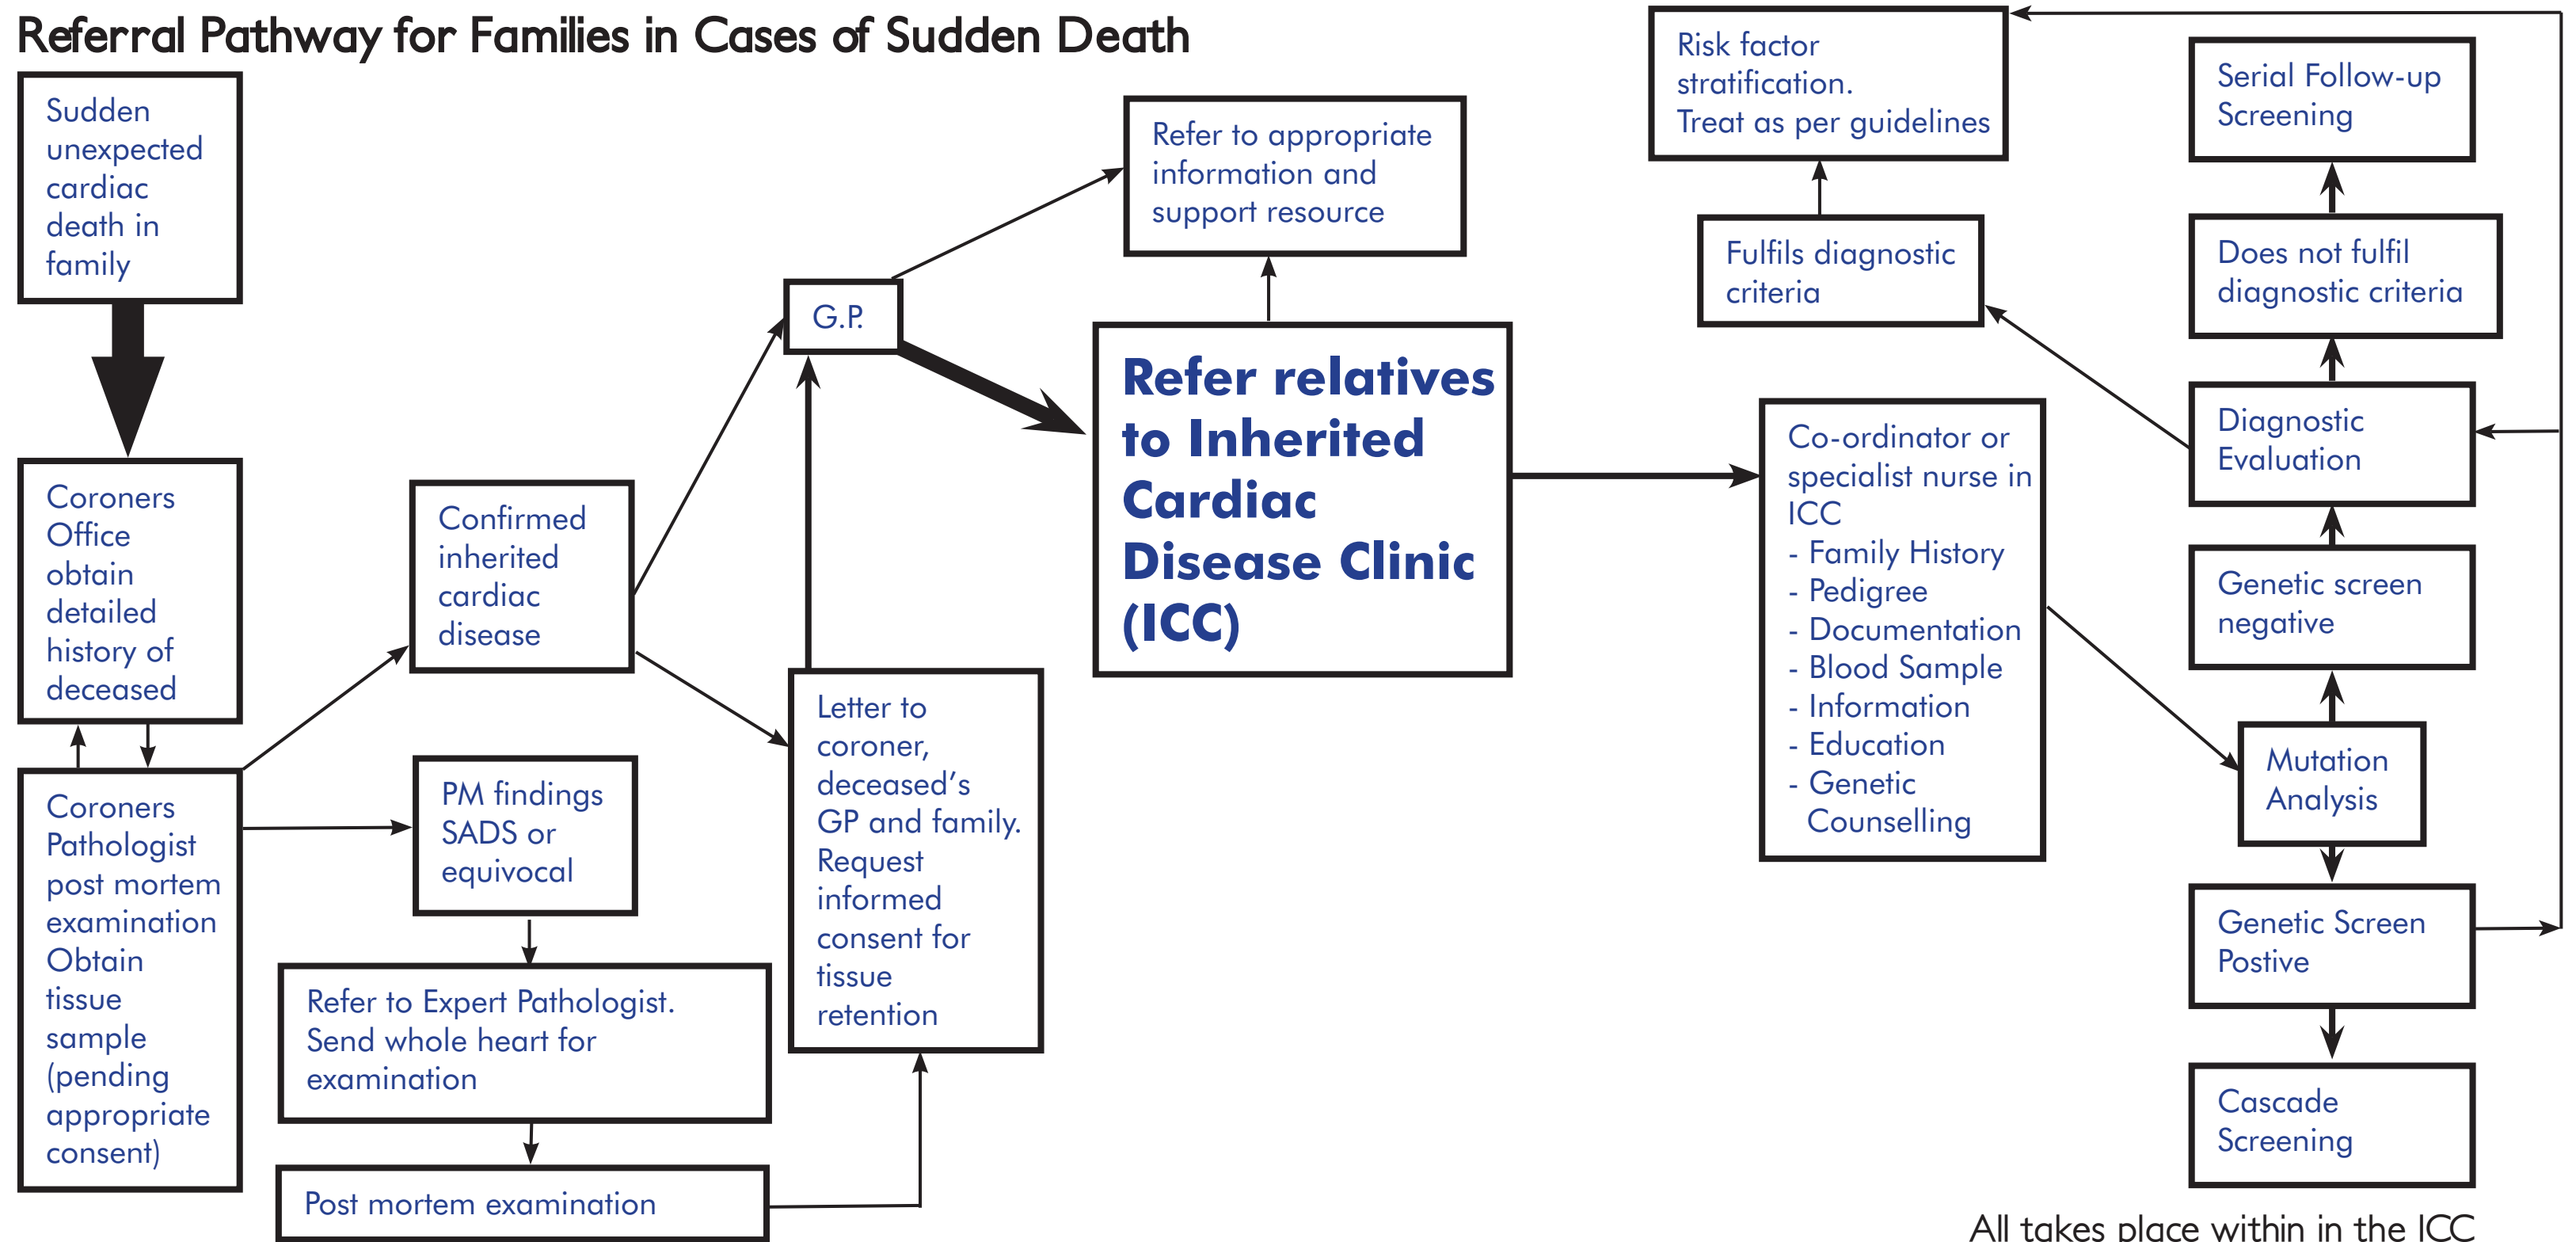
Referral Pathway for Families in Cases of Sudden Death

Sudden unexpected cardiac death in family

Coroners Office obtain detailed history of deceased

Coroners Pathologist post mortem examination Obtain tissue sample (pending appropriate consent)

Confirmed inherited cardiac disease

PM findings SADS or equivocal

Refer to Expert Pathologist. Send whole heart for examination

Post mortem examination

G.P.

Letter to coroner, deceased's GP and family. Request informed consent for tissue retention

Refer to appropriate information and support resource

Refer relatives to Inherited Cardiac Disease Clinic (ICC)

Co-ordinator or specialist nurse in ICC
- Family History
- Pedigree
- Documentation
- Blood Sample
- Information
- Education
- Genetic Counselling

Risk factor stratification. Treat as per guidelines

Fulfils diagnostic criteria

Serial Follow-up Screening

Does not fulfil diagnostic criteria

Diagnostic Evaluation

Genetic screen negative

Mutation Analysis

Genetic Screen Postive

Cascade Screening

All takes place within in the ICC